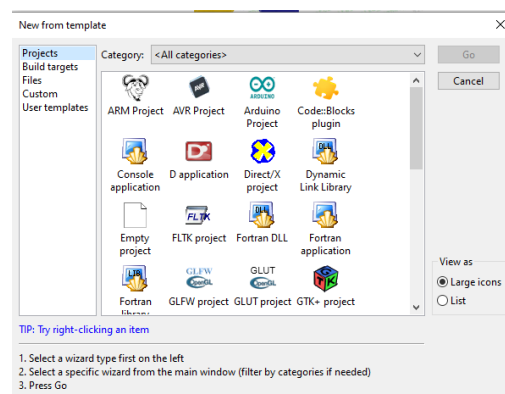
New from template

×

Projects
Build targets
Files
Custom
User templates

Category: <All categories>

Go

Cancel

ARM Project

AVR Project

ARDUINO
Arduino Project

Code::Blocks plugin

Console application

D application

Direct/X project

DLL
Dynamic Link Library

Empty project

FLTK
FLTK project

DLL
Fortran DLL

Fortran application

LIB
Fortran library

GLFW
OpenGL
GLFW project

GLUT
OpenGL
GLUT project

GTK
GTK+ project

View as
Large icons
List

TIP: Try right-clicking an item

1. Select a wizard type first on the left
2. Select a specific wizard from the main window (filter by categories if needed)
3. Press Go